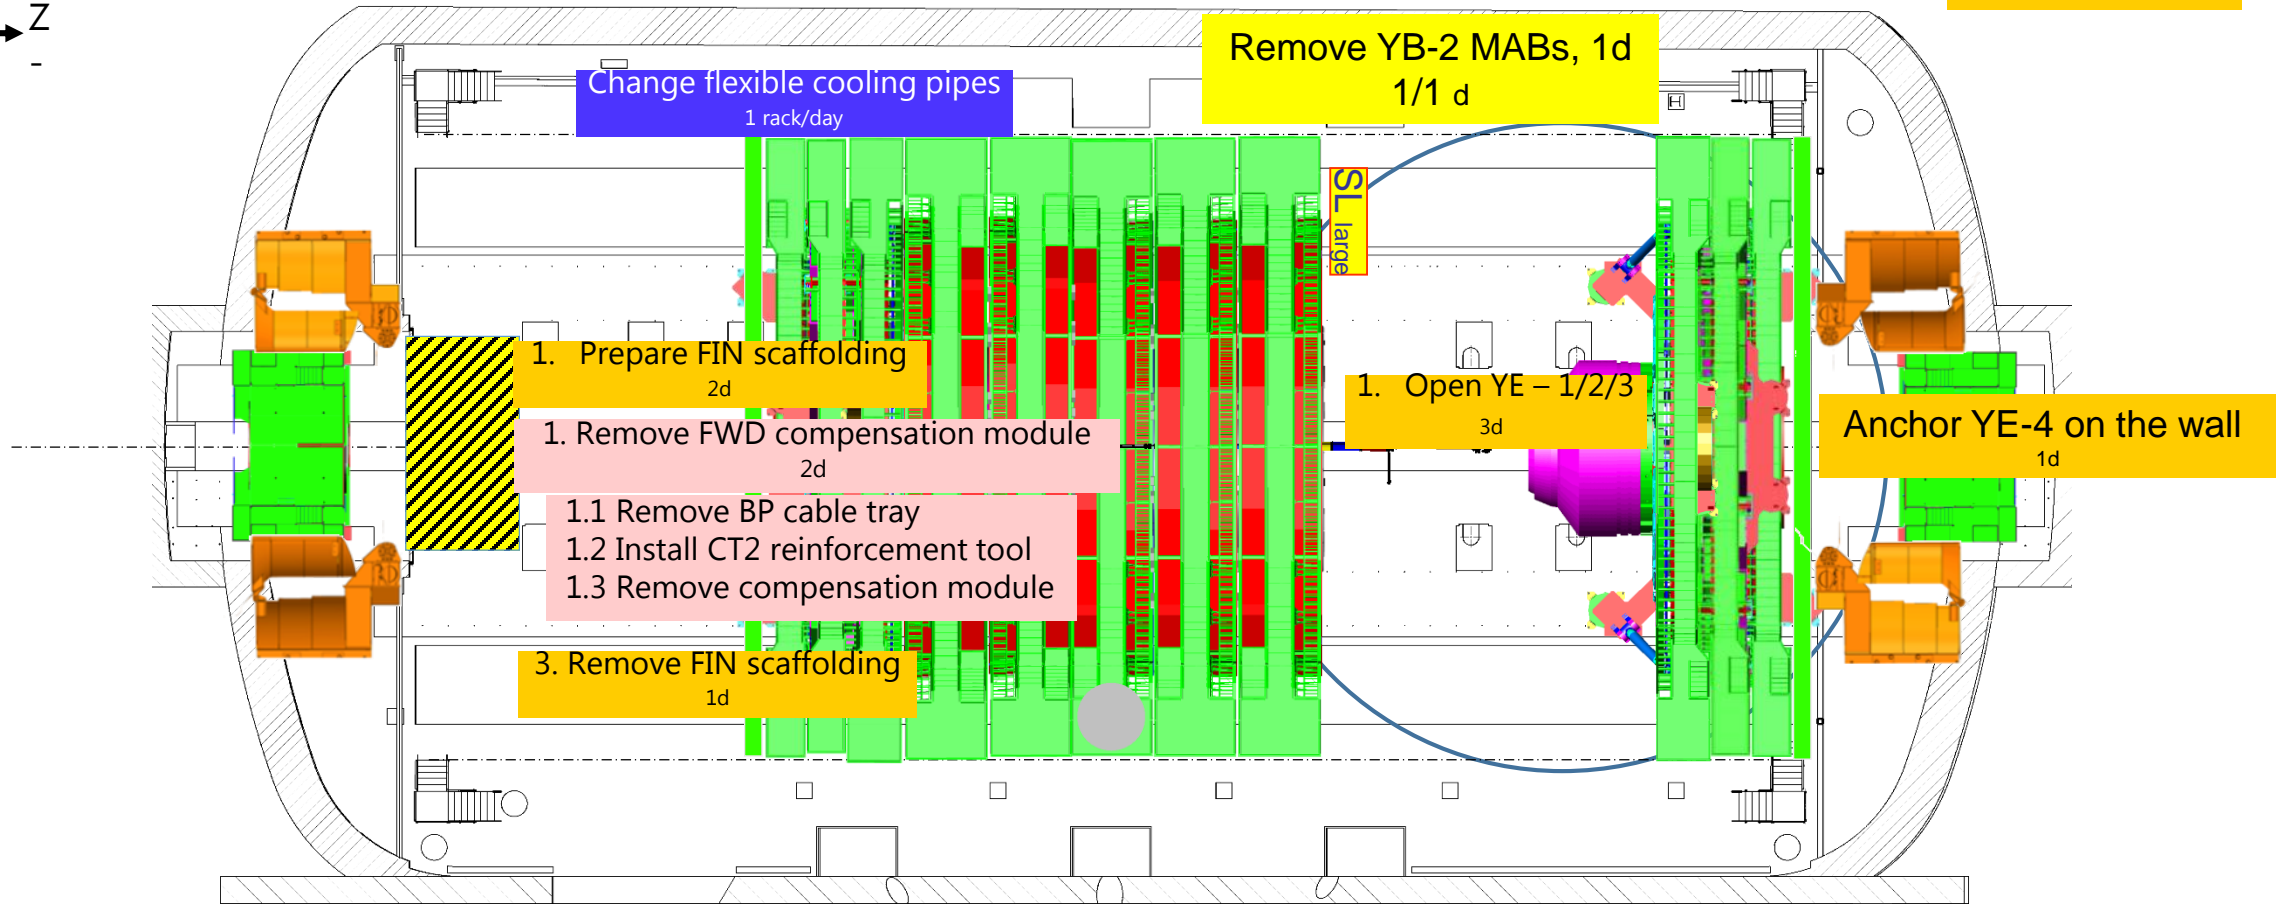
Z
-

Change flexible cooling pipes
1 rack/day

Remove YB-2 MABs, 1d
1/1 d

SL large

1. Prepare FIN scaffolding
2d

1. Remove FWD compensation module
2d

1.1 Remove BP cable tray
1.2 Install CT2 reinforcement tool
1.3 Remove compensation module

3. Remove FIN scaffolding
1d

1. Open YE – 1/2/3
3d

Anchor YE-4 on the wall
1d